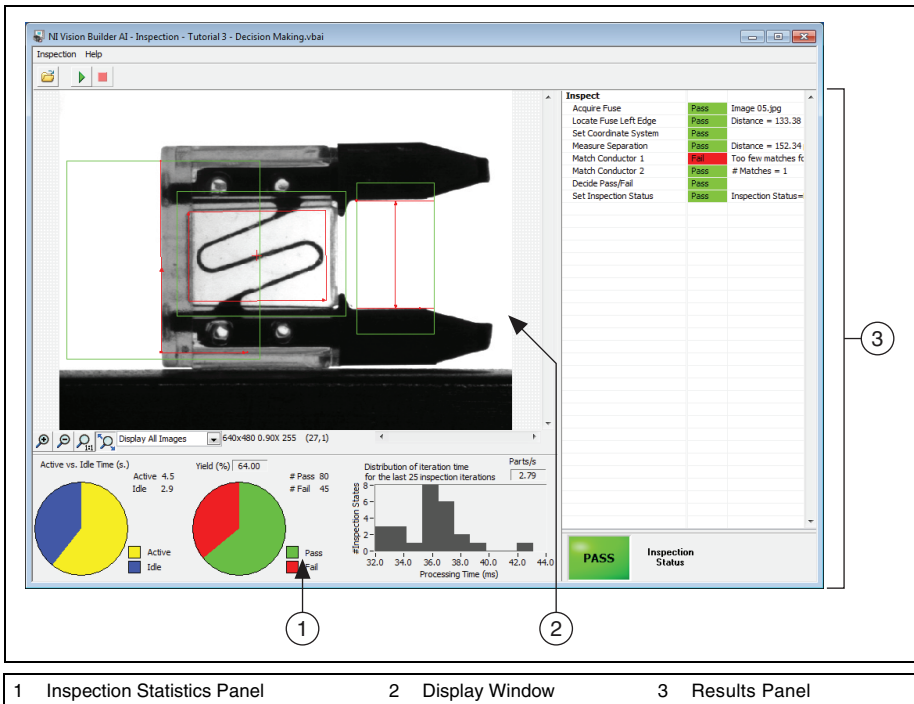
NI Vision Builder AI - Inspection - Tutorial 3 - Decision Making.vbai

Inspection Help

| Inspect | | |
|---|---|---|
| Acquire Fuse | Pass | Image 05.jpg |
| Locate Fuse Left Edge | Pass | Distance = 133.38 |
| Set Coordinate System | Pass | |
| Measure Separation | Pass | Distance = 152.34 |
| Match Conductor 1 | Fail | Too few matches fo |
| Match Conductor 2 | Pass | # Matches = 1 |
| Decide Pass/Fail | Pass | |
| Set Inspection Status | Pass | Inspection Status= |

Display All Images 640x480 0.90X 255 (27,1)

Active vs. Idle Time (s.)
Active 4.5
Idle 2.9
Active
Idle

Yield (%) 64.00
# Pass 80
# Fail 45
Pass
Fail

Distribution of iteration time for the last 25 inspection iterations
Parts/s 2.79
#Inspection States
8
6
4
2
0
32.0 34.0 36.0 38.0 40.0 42.0 44.0
Processing Time (ms)

PASS Inspection Status

3

1

2

1 Inspection Statistics Panel 2 Display Window 3 Results Panel